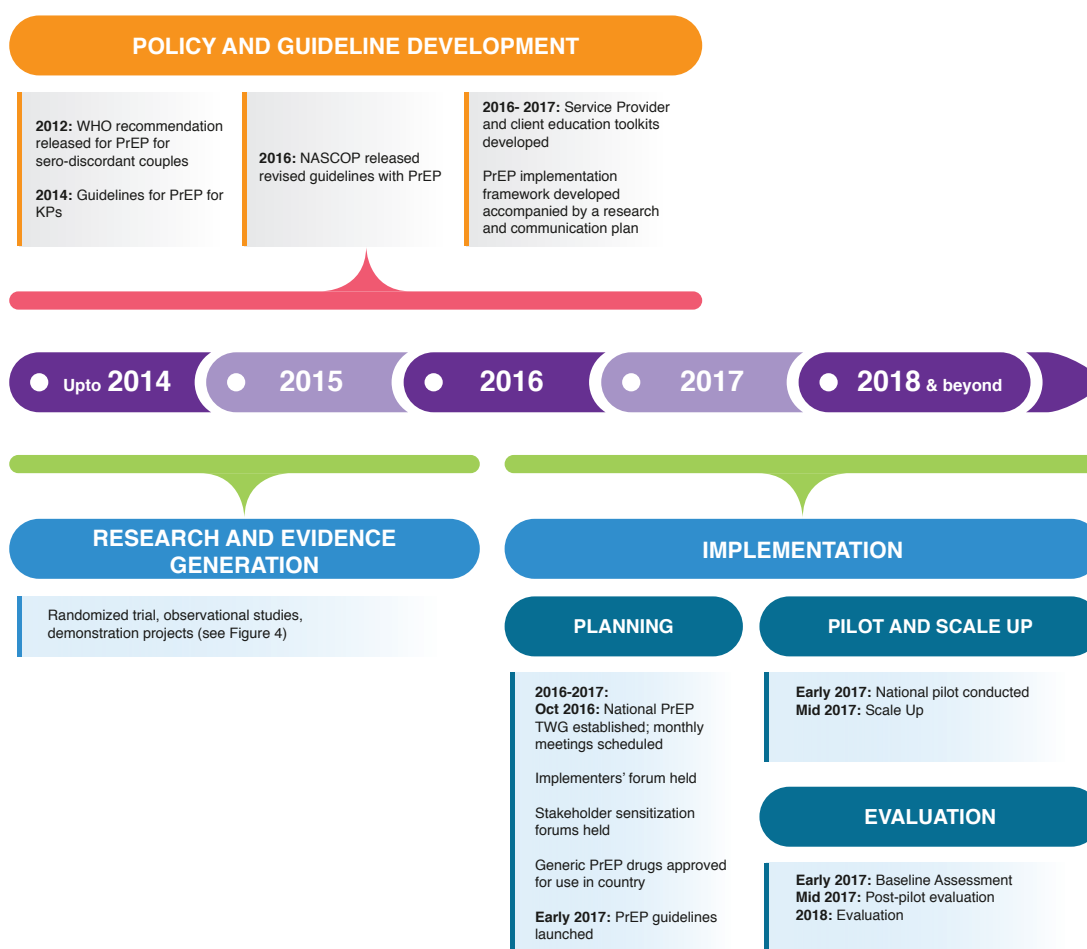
POLICY AND GUIDELINE DEVELOPMENT

**2012:** WHO recommendation released for PrEP for sero-discordant couples

**2014:** Guidelines for PrEP for KPs

**2016:** NASCOP released revised guidelines with PrEP

**2016- 2017:** Service Provider and client education toolkits developed

PrEP implementation framework developed accompanied by a research and communication plan

Upto 2014

2015

2016

2017

2018 & beyond

RESEARCH AND EVIDENCE GENERATION

Randomized trial, observational studies, demonstration projects (see Figure 4)

IMPLEMENTATION

PLANNING

**2016-2017:**
**Oct 2016:** National PrEP TWG established; monthly meetings scheduled

Implementers' forum held

Stakeholder sensitization forums held

Generic PrEP drugs approved for use in country

**Early 2017:** PrEP guidelines launched

PILOT AND SCALE UP

**Early 2017:** National pilot conducted
**Mid 2017:** Scale Up

EVALUATION

**Early 2017:** Baseline Assessment
**Mid 2017:** Post-pilot evaluation
**2018:** Evaluation